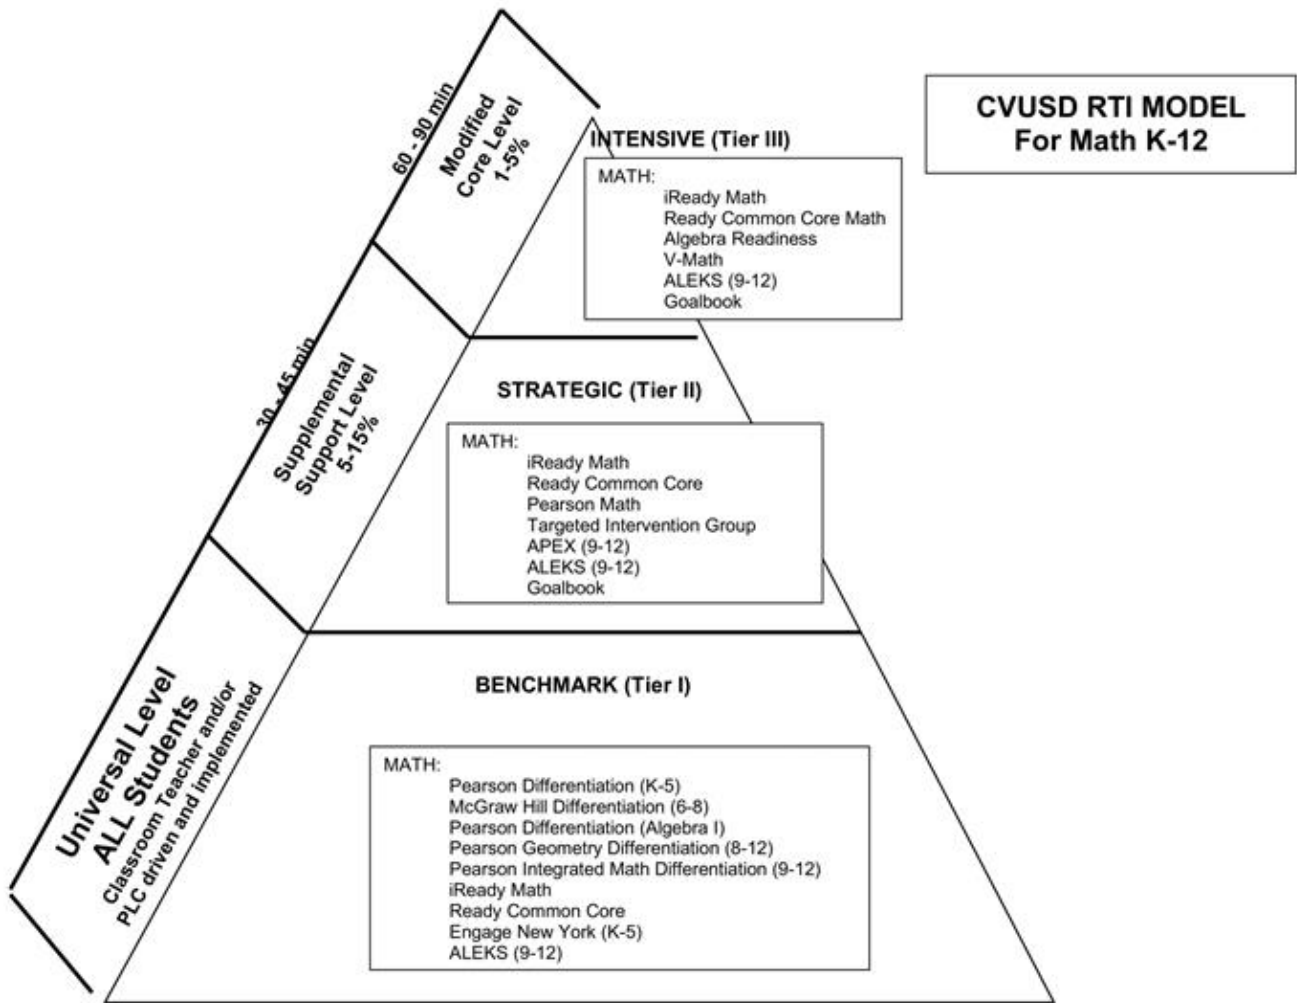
CVUSD RTI MODEL
For Math K-12

60 - 90 min
Modified Core Level
1-5%

INTENSIVE (Tier III)

MATH:
iReady Math
Ready Common Core Math
Algebra Readiness
V-Math
ALEKS (9-12)
Goalbook

30 - 45 min
Supplemental Support Level
5-15%

STRATEGIC (Tier II)

MATH:
iReady Math
Ready Common Core
Pearson Math
Targeted Intervention Group
APEX (9-12)
ALEKS (9-12)
Goalbook

Universal Level
ALL Students
Classroom Teacher and/or PLC driven and implemented

BENCHMARK (Tier I)

MATH:
Pearson Differentiation (K-5)
McGraw Hill Differentiation (6-8)
Pearson Differentiation (Algebra I)
Pearson Geometry Differentiation (8-12)
Pearson Integrated Math Differentiation (9-12)
iReady Math
Ready Common Core
Engage New York (K-5)
ALEKS (9-12)